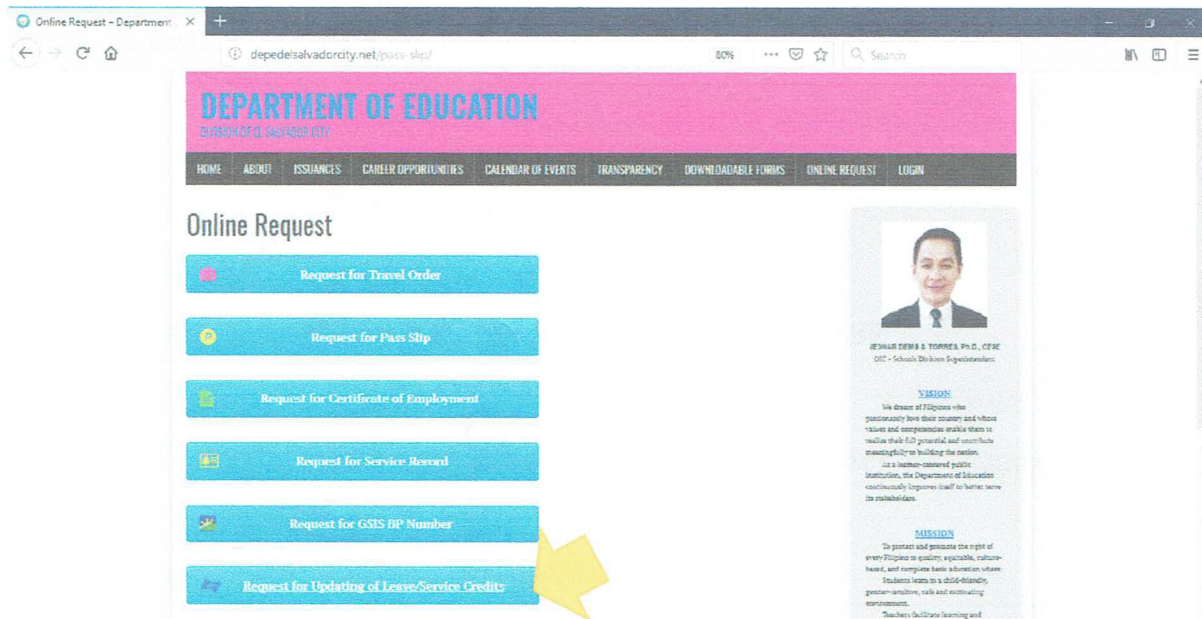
Online Request – Department ×

depedelsalvadorcity.net/pass-slip/

80%

Search

DEPARTMENT OF EDUCATION

DIVISION OF EL SALVADOR CITY

HOME ABOUT ISSUANCES CAREER OPPORTUNITIES CALENDAR OF EVENTS TRANSPARENCY DOWNLOADABLE FORMS ONLINE REQUEST LOGIN

Online Request

Request for Travel Order

Request for Pass Slip

Request for Certificate of Employment

Request for Service Record

Request for GSIS BP Number

Request for Updating of Leave/Service Credits

JEWAR DEMA S TORRES, Ph.D., CESE
OIC - Schools Division Superintendent

VISION

We dream of Filipinos who passionately love their country and whose values and competencies enable them to realize their full potential and contribute meaningfully to building the nation.

As a learner-centered public institution, the Department of Education continuously improves itself to better serve its stakeholders.

MISSION

To protect and promote the right of every Filipino to quality, equitable, culture-based, and complete basic education where:

Students learn in a child-friendly, gender-sensitive, safe and motivating environment.

Teachers facilitate learning and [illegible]